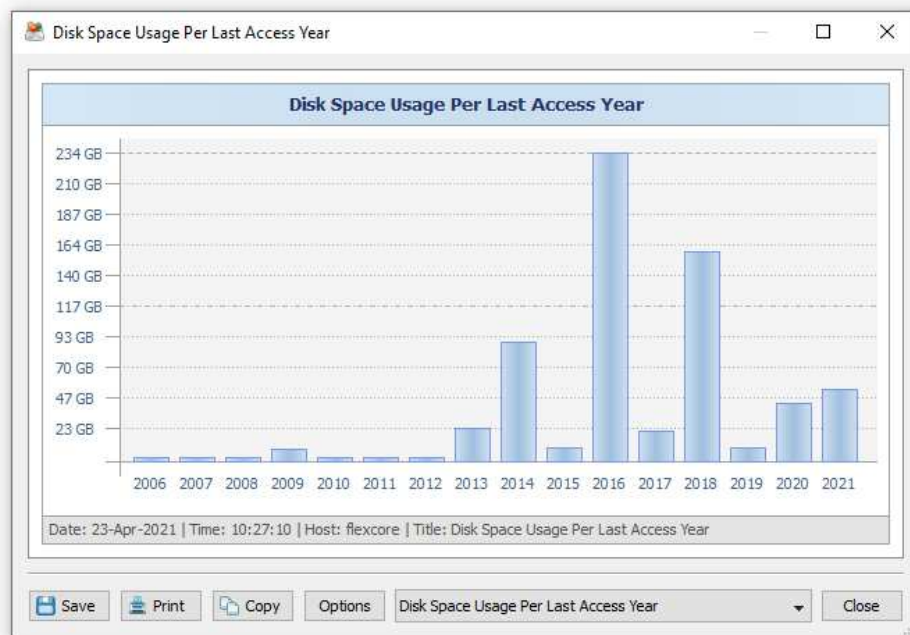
Disk Space Usage Per Last Access Year

Disk Space Usage Per Last Access Year

234 GB
210 GB
187 GB
164 GB
140 GB
117 GB
93 GB
70 GB
47 GB
23 GB

2006 2007 2008 2009 2010 2011 2012 2013 2014 2015 2016 2017 2018 2019 2020 2021

Date: 23-Apr-2021 | Time: 10:27:10 | Host: flexcore | Title: Disk Space Usage Per Last Access Year

Save Print Copy Options Disk Space Usage Per Last Access Year Close